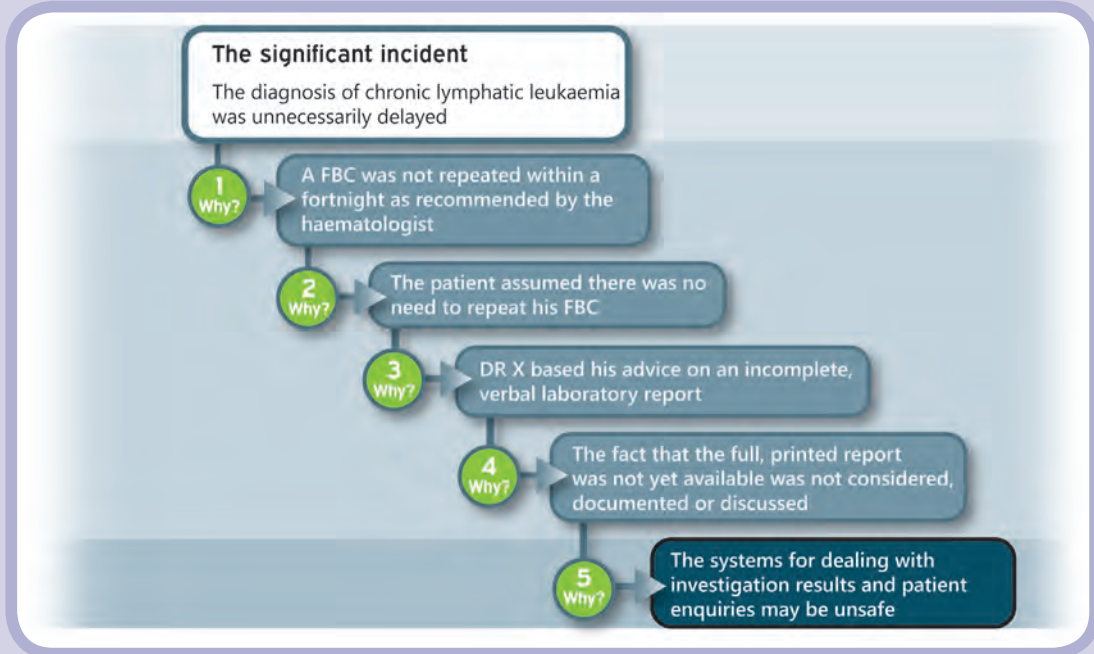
The significant incident

The diagnosis of chronic lymphatic leukaemia was unnecessarily delayed

1
Why?

A FBC was not repeated within a fortnight as recommended by the haematologist

2
Why?

The patient assumed there was no need to repeat his FBC

3
Why?

DR X based his advice on an incomplete, verbal laboratory report

4
Why?

The fact that the full, printed report was not yet available was not considered, documented or discussed

5
Why?

The systems for dealing with investigation results and patient enquiries may be unsafe